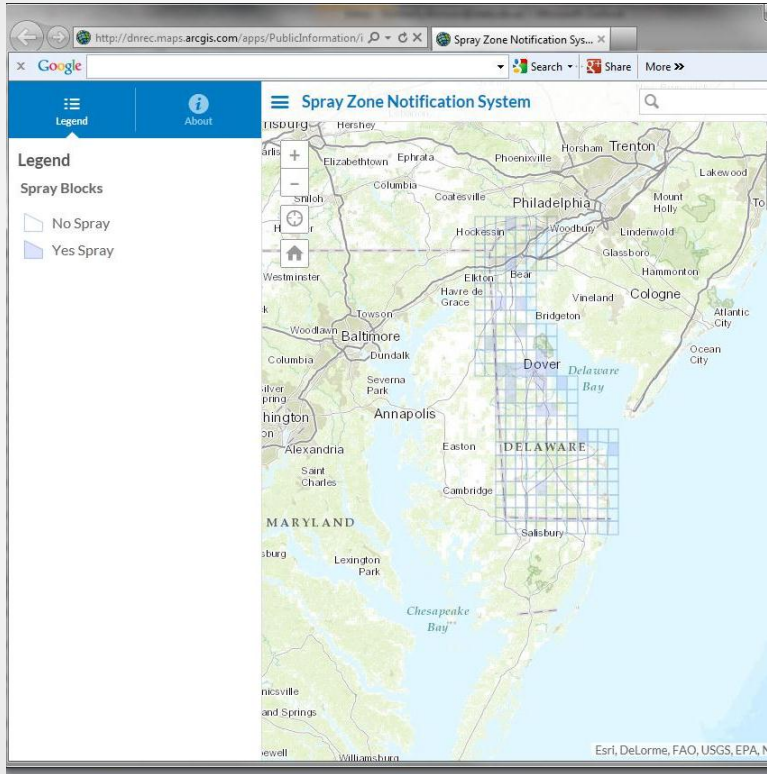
http://dnrec.maps.arcgis.com/apps/PublicInformation/i
Spray Zone Notification Sys...
x Google
Search
Share
More »

Legend
About

Spray Zone Notification System

Legend
Spray Blocks
No Spray
Yes Spray

Hershey
Elizabethtown
Ephrata
Phoenixville
Horsham
Trenton
Lakewood
Columbia
Coatesville
Philadelphia
Mount Holly
Shiloh
Hockessin
Woodbury
Lindenwold
Glassboro
Hammonton
Westminster
Elkton
Bear
Havre de Grace
Vineland
Cologne
Towson
Bridgeton
Atlantic City
Woodlawn
Baltimore
Dundalk
Ocean City
Columbia
Dover
Delaware Bay
Severna Park
Annapolis
Easton
DELAWARE
Alexandria
Saint Charles
Cambridge
MARYLAND
Salisbury
Lexington Park
Chesapeake Bay
Williamsburg
Esri, DeLorme, FAO, USGS, EPA, N